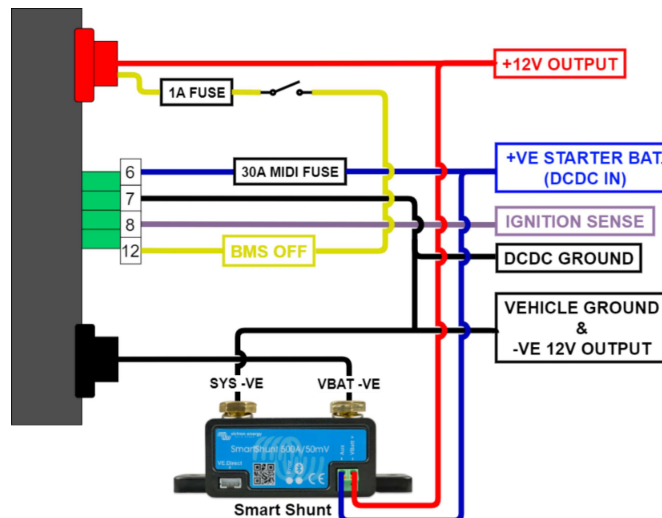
+12V OUTPUT

1A FUSE

6

30A MIDI FUSE

+VE STARTER BAT (DCDC IN)

7

8

IGNITION SENSE

DCDC GROUND

12

BMS OFF

VEHICLE GROUND & -VE 12V OUTPUT

SYS -VE

VBAT -VE

victron energy

SmartShunt 500A/50mV

VE.Direct

Aux

Vbat +

Smart Shunt